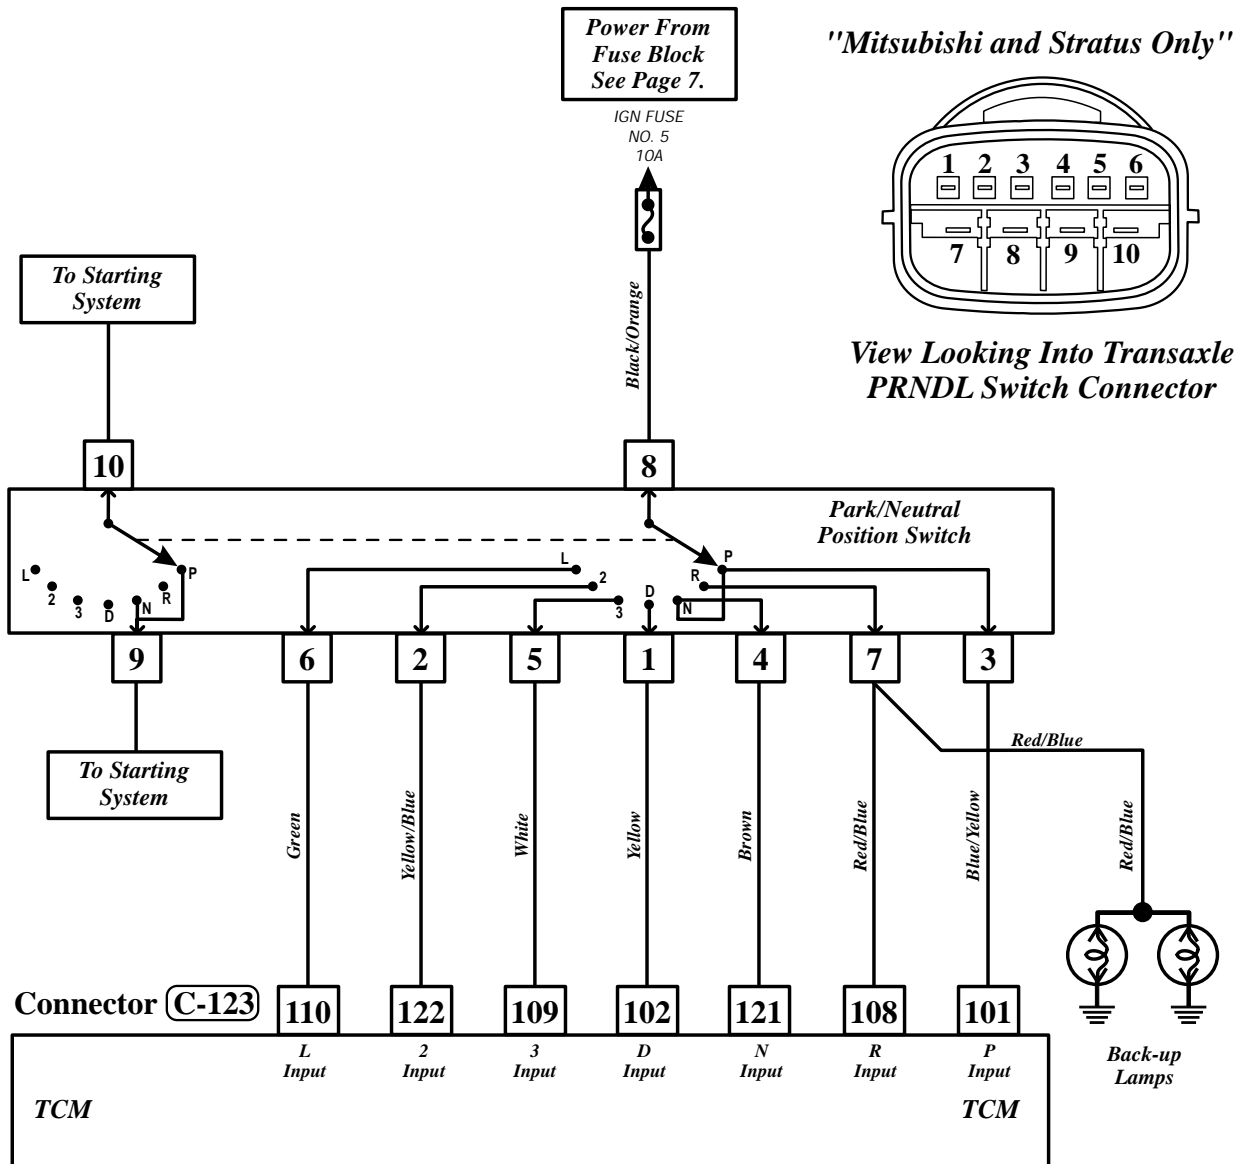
Power From Fuse Block See Page 7.

"Mitsubishi and Stratus Only"

IGN FUSE NO. 5 10A

1 2 3 4 5 6
7 8 9 10

To Starting System

Black/Orange

View Looking Into Transaxle PRNDL Switch Connector

10

8

Park/Neutral Position Switch

L
2
3
D
N
R
P

L
2
3
D
N
R
P

9 6 2 5 1 4 7 3

To Starting System

Red/Blue

Green

Yellow/Blue

White

Yellow

Brown

Red/Blue

Blue/Yellow

Red/Blue

Connector C-123

110 122 109 102 121 108 101

L Input
2 Input
3 Input
D Input
N Input
R Input
P Input

Back-up Lamps

TCM

TCM